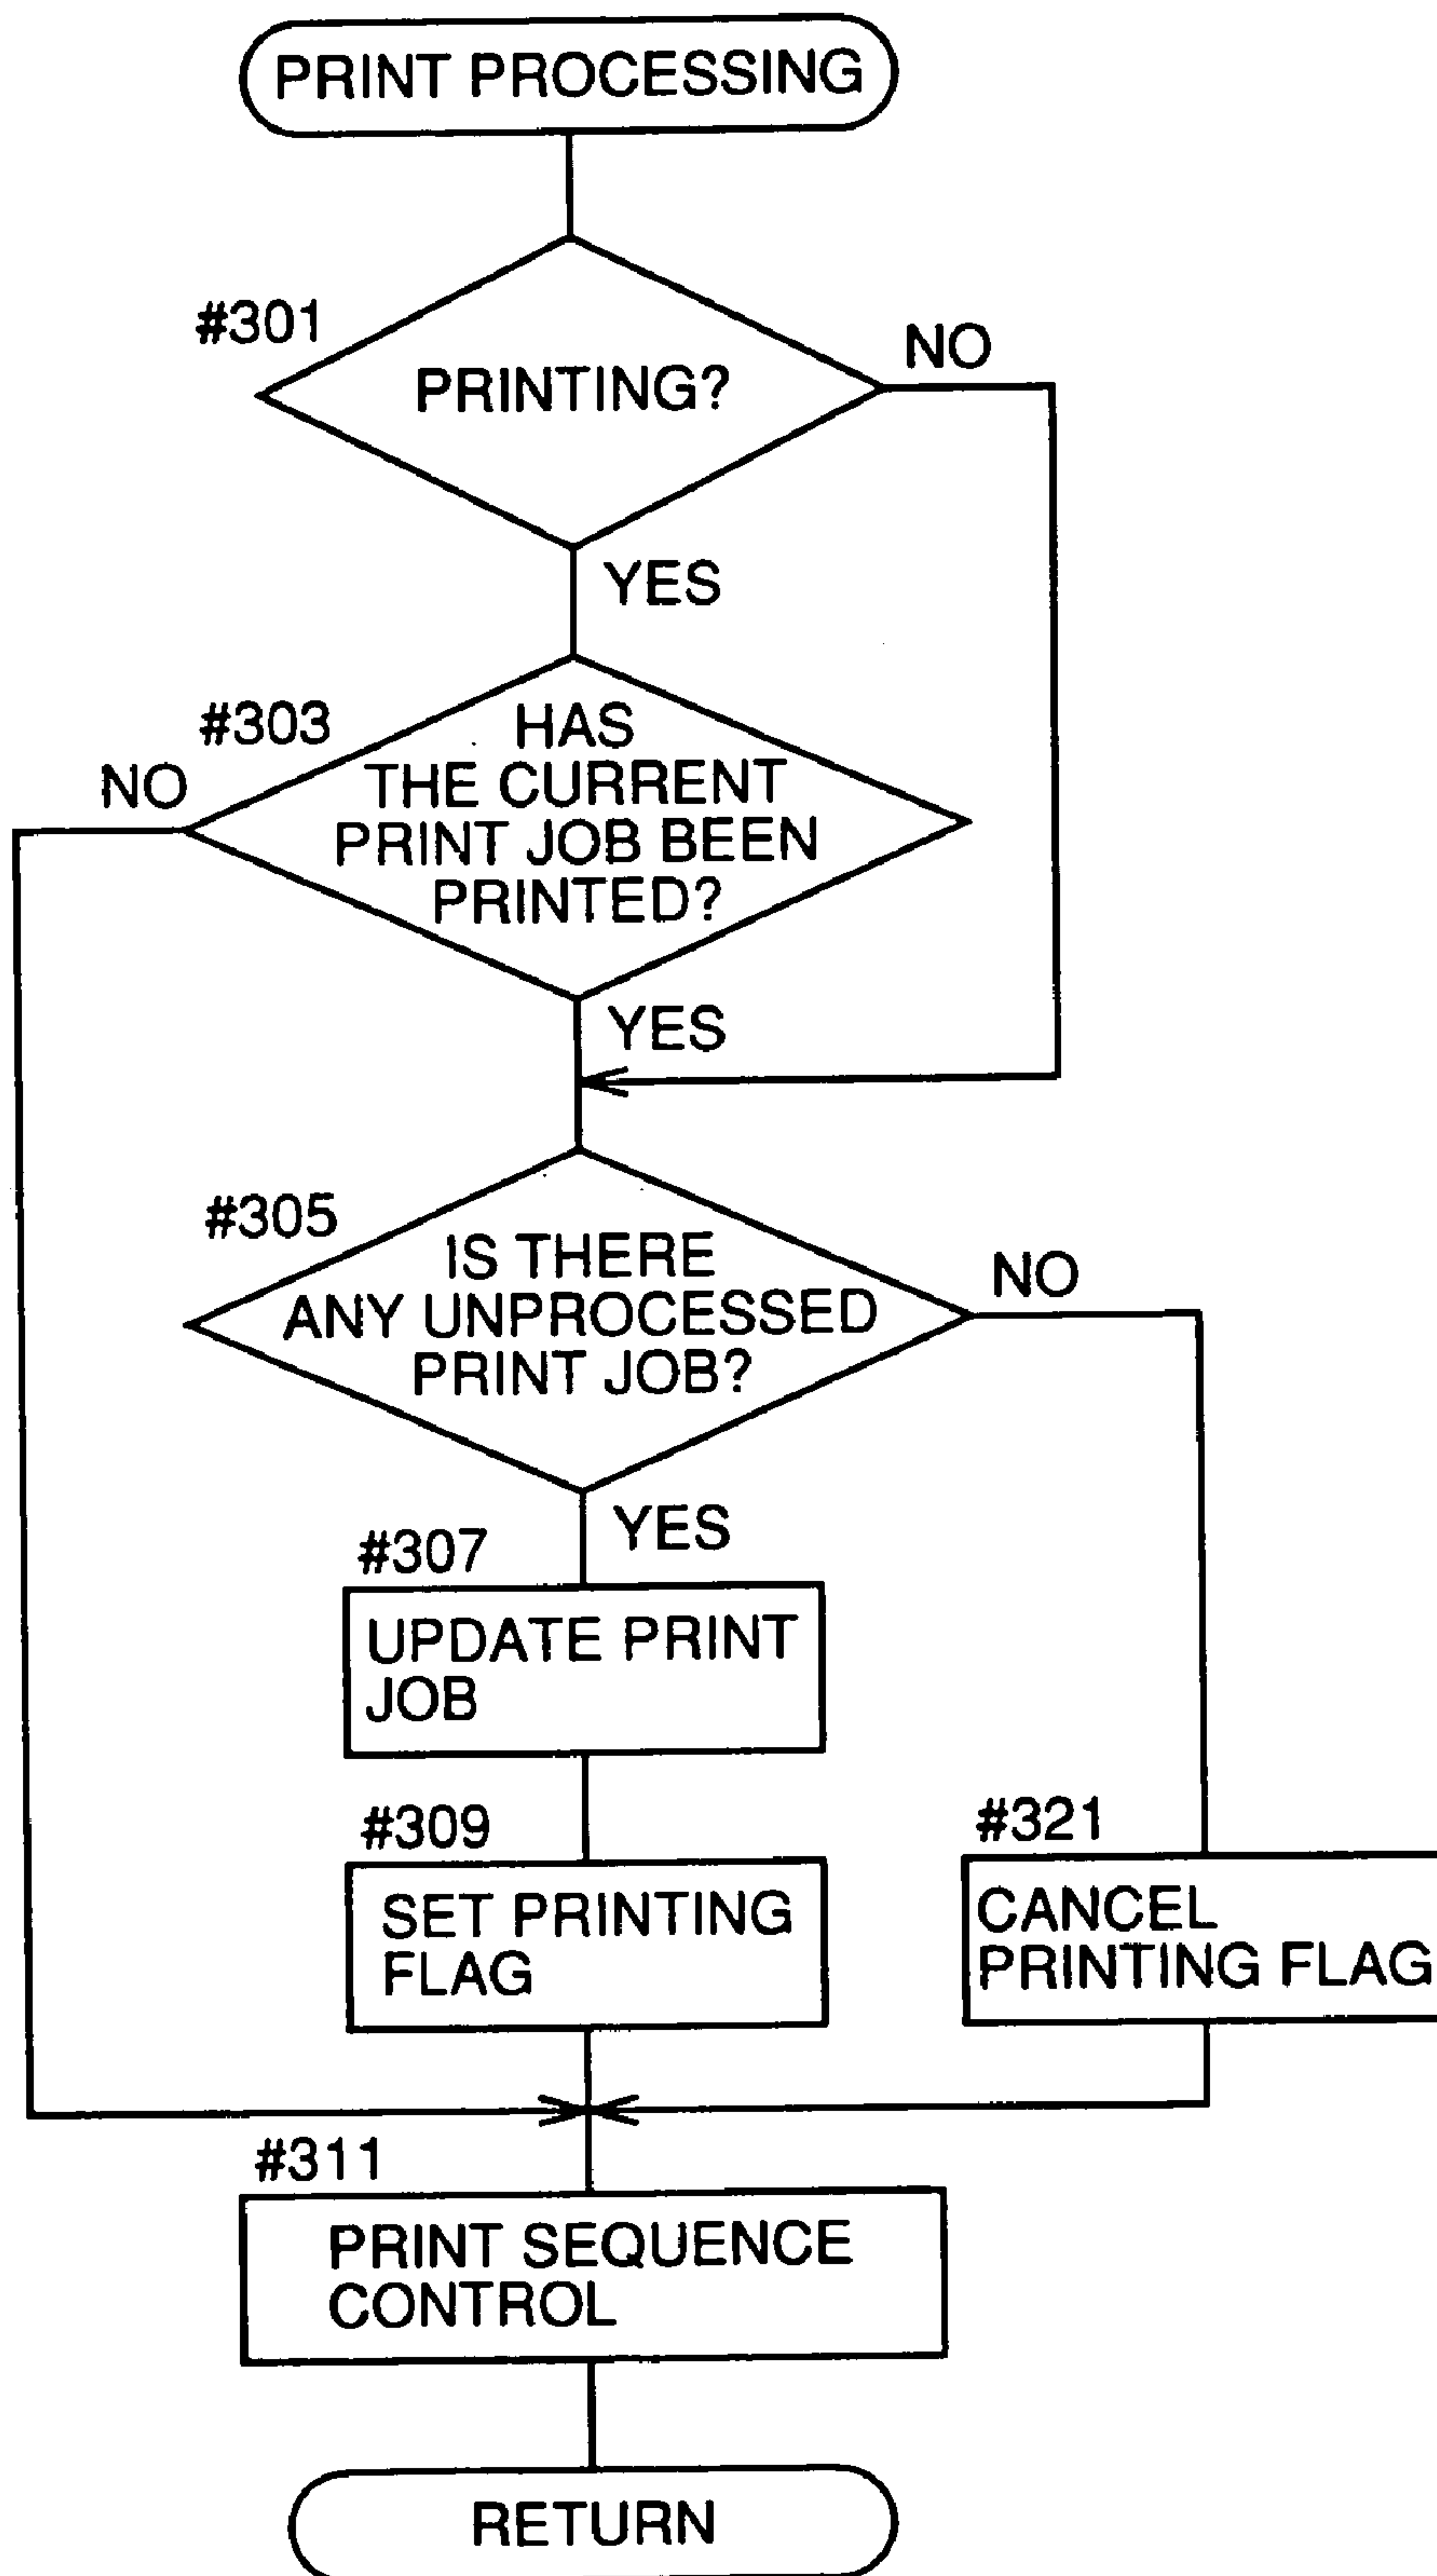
PRINT PROCESSING

#301

PRINTING?

NO

YES

#303

HAS THE CURRENT PRINT JOB BEEN PRINTED?

NO

YES

#305

IS THERE ANY UNPROCESSED PRINT JOB?

NO

YES

#307

UPDATE PRINT JOB

#309

SET PRINTING FLAG

#321

CANCEL PRINTING FLAG

#311

PRINT SEQUENCE CONTROL

RETURN